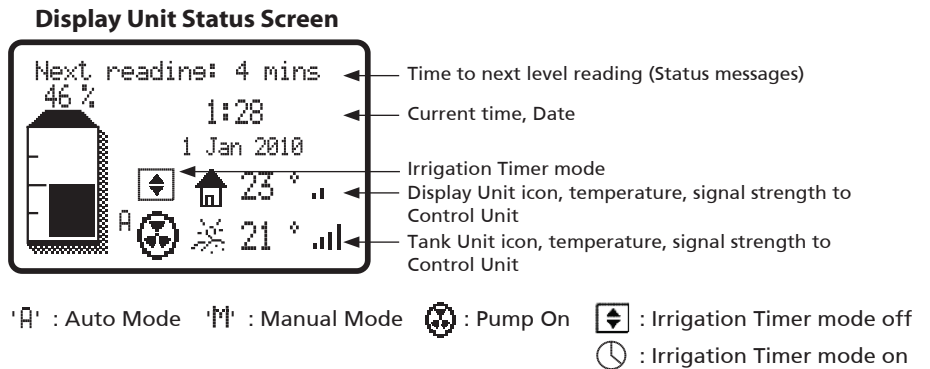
**Display Unit Status Screen**

Next reading: 4 mins
46 %
1:28
1 Jan 2010
A 23 °
21 °

Time to next level reading (Status messages)
Current time, Date
Irrigation Timer mode
Display Unit icon, temperature, signal strength to Control Unit
Tank Unit icon, temperature, signal strength to Control Unit

'A' : Auto Mode 'M' : Manual Mode : Pump On : Irrigation Timer mode off
: Irrigation Timer mode on